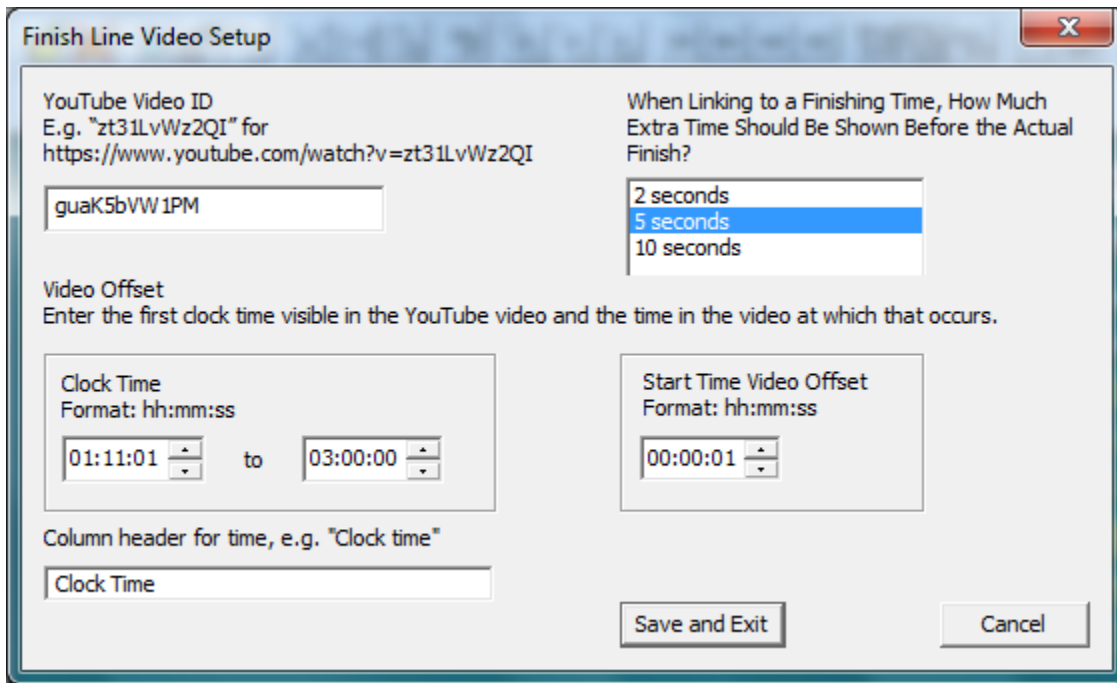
Finish Line Video Setup

X

YouTube Video ID
E.g. “zt31LvWz2QI” for
https://www.youtube.com/watch?v=zt31LvWz2QI

guaK5bVW1PM

When Linking to a Finishing Time, How Much Extra Time Should Be Shown Before the Actual Finish?

2 seconds
5 seconds
10 seconds

Video Offset
Enter the first clock time visible in the YouTube video and the time in the video at which that occurs.

Clock Time
Format: hh:mm:ss

01:11:01 to 03:00:00

Start Time Video Offset
Format: hh:mm:ss

00:00:01

Column header for time, e.g. "Clock time"

Clock Time

Save and Exit

Cancel